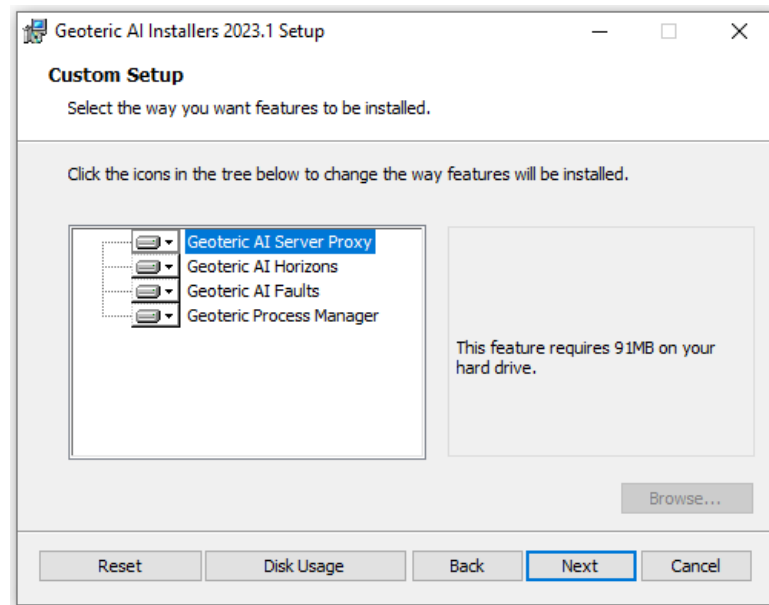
Geoteric AI Installers 2023.1 Setup

Custom Setup

Select the way you want features to be installed.

Click the icons in the tree below to change the way features will be installed.

Geoteric AI Server Proxy
Geoteric AI Horizons
Geoteric AI Faults
Geoteric Process Manager

This feature requires 91MB on your hard drive.

Browse...

Reset
Disk Usage
Back
Next
Cancel